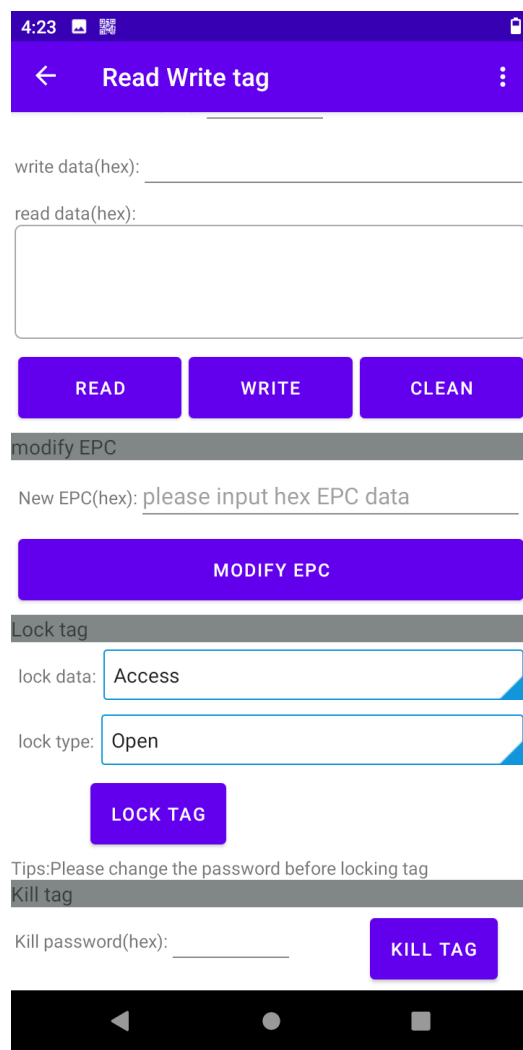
4:23

Read Write tag

write data(hex):

read data(hex):

READ

WRITE

CLEAN

modify EPC

New EPC(hex): please input hex EPC data

MODIFY EPC

Lock tag

lock data: Access

lock type: Open

LOCK TAG

Tips:Please change the password before locking tag

Kill tag

Kill password(hex):

KILL TAG